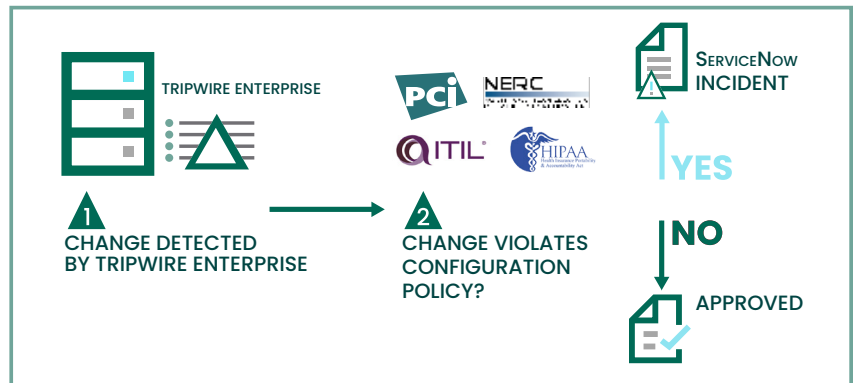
TRIPWIRE ENTERPRISE

1
CHANGE DETECTED BY TRIPWIRE ENTERPRISE

PCI
NERC
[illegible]
ITIL
HIPAA
Health Insurance Portability & Accountability Act

2
CHANGE VIOLATES CONFIGURATION POLICY?

ServiceNow INCIDENT

YES

NO

APPROVED